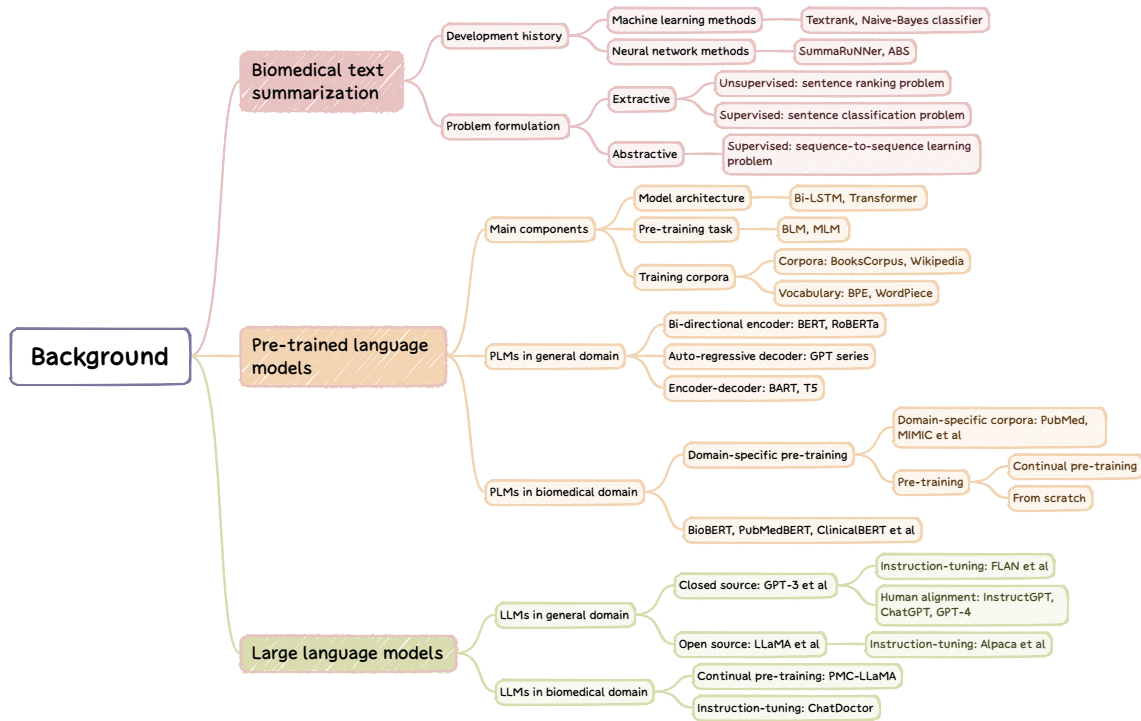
Background

Biomedical text summarization

Development history

Machine learning methods

Textrank, Naive-Bayes classifier

Neural network methods

SummaRuNNer, ABS

Problem formulation

Extractive

Unsupervised: sentence ranking problem

Supervised: sentence classification problem

Abstractive

Supervised: sequence-to-sequence learning problem

Pre-trained language models

Main components

Model architecture

Bi-LSTM, Transformer

Pre-training task

BLM, MLM

Training corpora

Corpora: BooksCorpus, Wikipedia

Vocabulary: BPE, WordPiece

PLMs in general domain

Bi-directional encoder: BERT, RoBERTa

Auto-regressive decoder: GPT series

Encoder-decoder: BART, T5

PLMs in biomedical domain

Domain-specific pre-training

Domain-specific corpora: PubMed, MIMIC et al

Pre-training

Continual pre-training

From scratch

BioBERT, PubMedBERT, ClinicalBERT et al

Large language models

LLMs in general domain

Closed source: GPT-3 et al

Instruction-tuning: FLAN et al

Human alignment: InstructGPT, ChatGPT, GPT-4

Open source: LLaMA et al

Instruction-tuning: Alpaca et al

LLMs in biomedical domain

Continual pre-training: PMC-LLaMA

Instruction-tuning: ChatDoctor